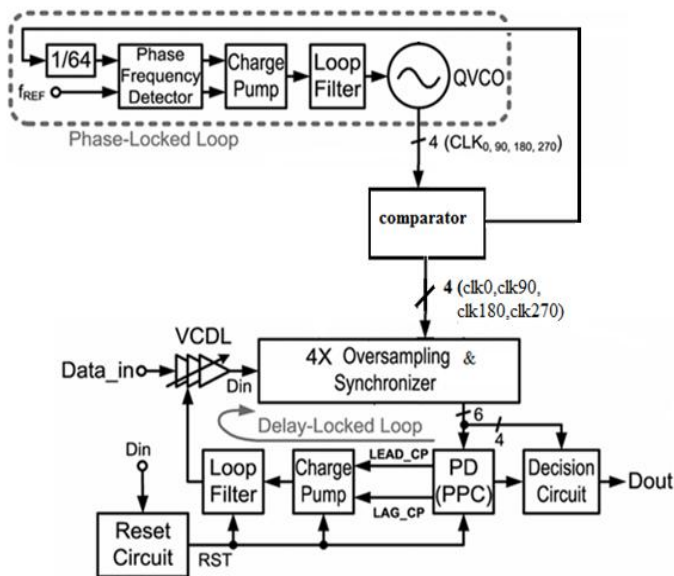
1/64
Phase Frequency Detector
Charge Pump
Loop Filter
QVCO
$f_{REF}$
Phase-Locked Loop
4 ($CLK_{0, 90, 180, 270}$)
comparator
4 (clk0,clk90, clk180,clk270)
VCDL
Data_in
Din
4X Oversampling & Synchronizer
Delay-Locked Loop
6
4
Din
Loop Filter
Charge Pump
LEAD_CP
LAG_CP
PD (PPC)
Decision Circuit
Dout
Reset Circuit
RST